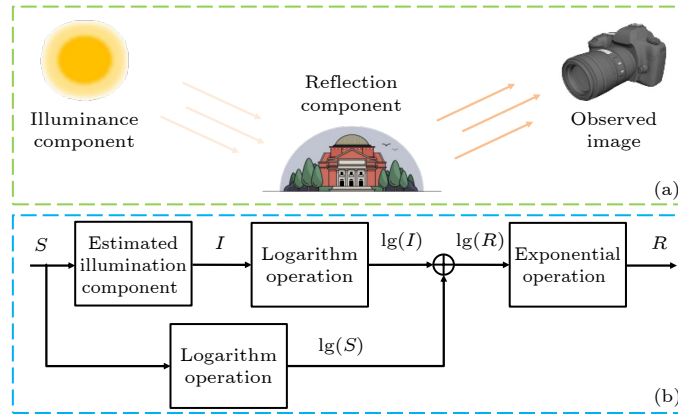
Illuminance component

Reflection component

Observed image

(a)

$S$

Estimated illumination component

$I$

Logarithm operation

$\lg(I)$

$\lg(R)$

Exponential operation

$R$

Logarithm operation

$\lg(S)$

(b)